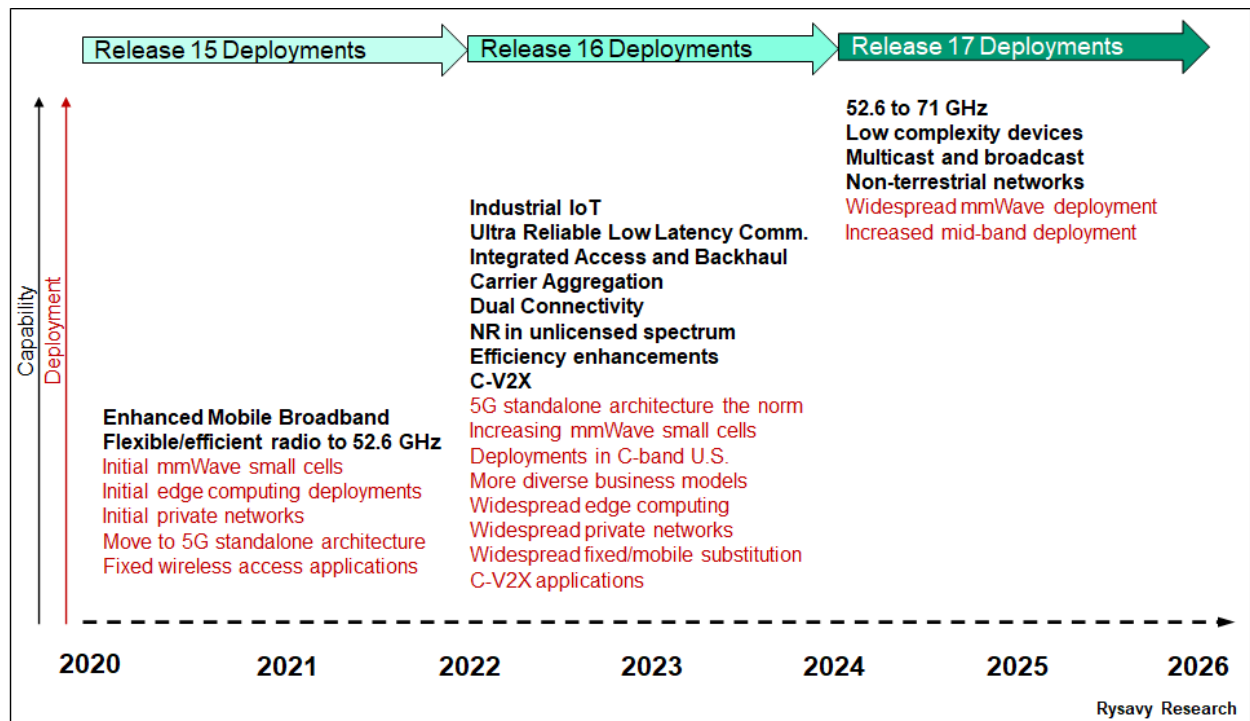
Release 15 Deployments
Release 16 Deployments
Release 17 Deployments

Capability
Deployment

52.6 to 71 GHz
Low complexity devices
Multicast and broadcast
Non-terrestrial networks
Widespread mmWave deployment
Increased mid-band deployment

Industrial IoT
Ultra Reliable Low Latency Comm.
Integrated Access and Backhaul
Carrier Aggregation
Dual Connectivity
NR in unlicensed spectrum
Efficiency enhancements
C-V2X
5G standalone architecture the norm
Increasing mmWave small cells
Deployments in C-band U.S.
More diverse business models
Widespread edge computing
Widespread private networks
Widespread fixed/mobile substitution
C-V2X applications

Enhanced Mobile Broadband
Flexible/efficient radio to 52.6 GHz
Initial mmWave small cells
Initial edge computing deployments
Initial private networks
Move to 5G standalone architecture
Fixed wireless access applications

2020 2021 2022 2023 2024 2025 2026

Rysavy Research